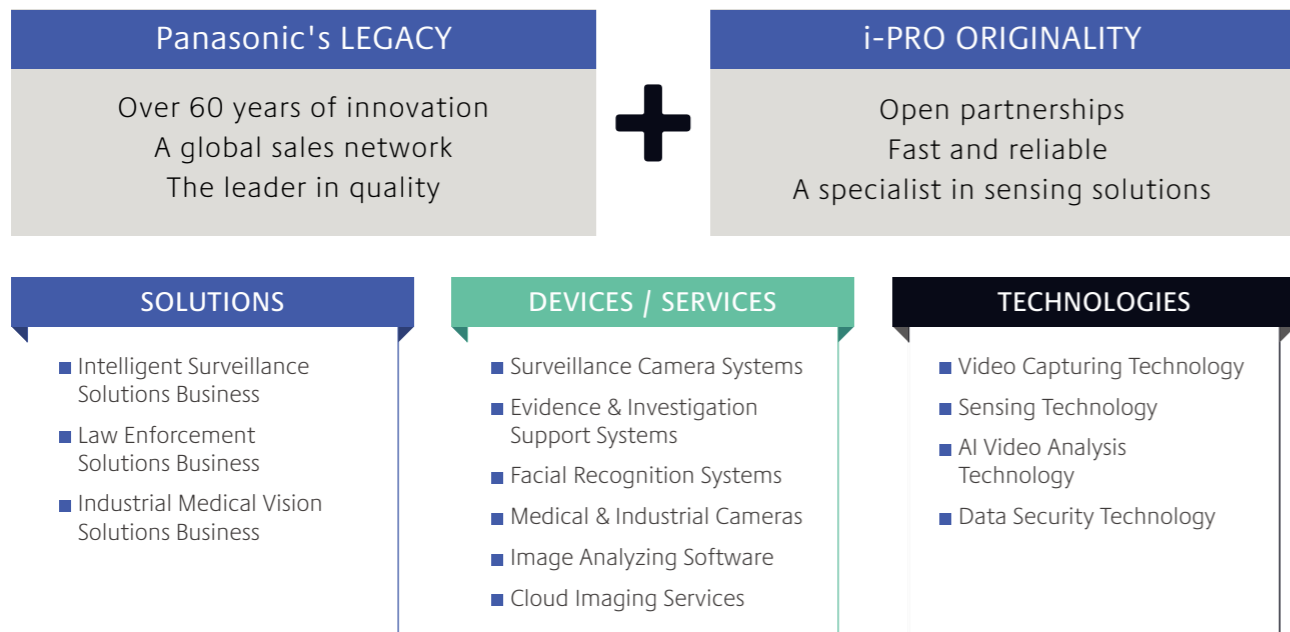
Panasonic's LEGACY

Over 60 years of innovation
A global sales network
The leader in quality

i-PRO ORIGINALITY

Open partnerships
Fast and reliable
A specialist in sensing solutions

SOLUTIONS

■ Intelligent Surveillance Solutions Business
■ Law Enforcement Solutions Business
■ Industrial Medical Vision Solutions Business

DEVICES / SERVICES

■ Surveillance Camera Systems
■ Evidence & Investigation Support Systems
■ Facial Recognition Systems
■ Medical & Industrial Cameras
■ Image Analyzing Software
■ Cloud Imaging Services

TECHNOLOGIES

■ Video Capturing Technology
■ Sensing Technology
■ AI Video Analysis Technology
■ Data Security Technology